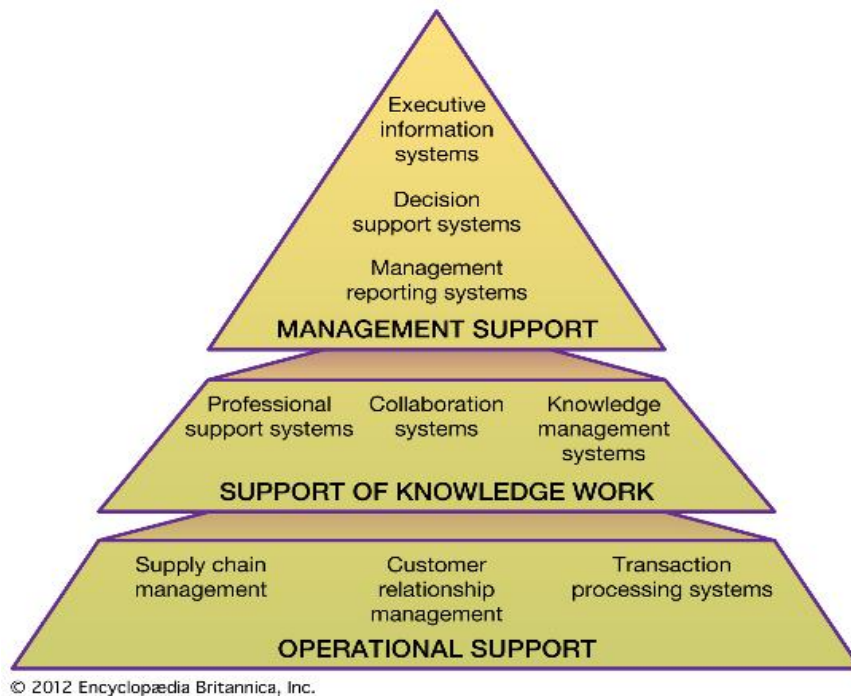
Executive information systems

Decision support systems

Management reporting systems

MANAGEMENT SUPPORT

Professional support systems

Collaboration systems

Knowledge management systems

SUPPORT OF KNOWLEDGE WORK

Supply chain management

Customer relationship management

Transaction processing systems

OPERATIONAL SUPPORT

© 2012 Encyclopædia Britannica, Inc.